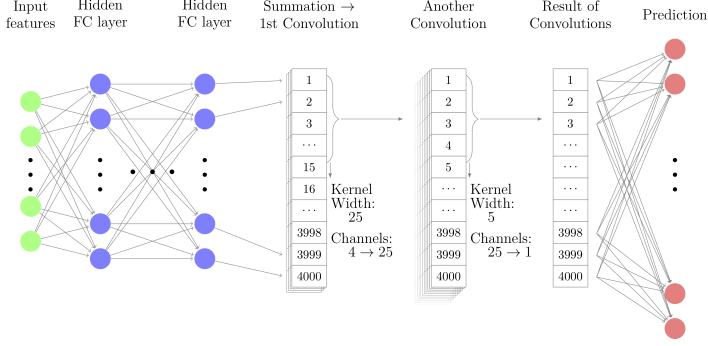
Input features

Hidden FC layer

Hidden FC layer

Summation → 1st Convolution

Another Convolution

Result of Convolutions

Prediction

| 1 |
|---|
| 2 |
| 3 |
| ··· |
| 15 |
| 16 |
| ··· |
| 3998 |
| 3999 |
| 4000 |

Kernel Width: 25

Channels: 4 → 25

| 1 |
|---|
| 2 |
| 3 |
| 4 |
| 5 |
| ··· |
| ··· |
| 3998 |
| 3999 |
| 4000 |

Kernel Width: 5

Channels: 25 → 1

| 1 |
|---|
| 2 |
| 3 |
| ··· |
| ··· |
| ··· |
| ··· |
| 3998 |
| 3999 |
| 4000 |